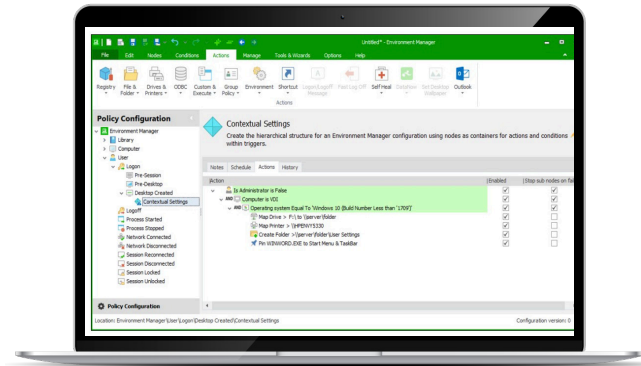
Untitled* - Environment Manager

File Edit Nodes Conditions Actions Manage Tools & Wizards Options Help

Registry File & Folder Drives & Printers ODBC Custom & Execute Group Policy Environment Shortcut Logon/Logoff Message Post Log Off Self Heal Dataflow Set Desktop Wallpaper Outlook

Actions

Policy Configuration

Environment Manager
Library
Computer
User
Logon
Pre-Session
Pre-Desktop
Desktop Created
Contextual Settings
Logoff
Process Started
Process Stopped
Network Connected
Network Disconnected
Session Reconnected
Session Disconnected
Session Locked
Session Unlocked

Policy Configuration

Contextual Settings

Create the hierarchical structure for an Environment Manager configuration using nodes as containers for actions and conditions within triggers.

Notes Schedule Actions History

| Action | Enabled | Stop sub nodes on fa |
|---|---|---|
| Is Administrator is False | ✓ | ✓ |
| Computer is VDI | ✓ | ✓ |
| Operating system Equal To 'Windows 10 (Build Number Less than '1709')' | ✓ | ✓ |
| Map Drive > F:\ to \\server\folder | ✓ | |
| Map Printer > \\HPEWY5330 | ✓ | |
| Create Folder > \\server\folder\User Settings | ✓ | |
| Pin WINWORD.EXE to Start Menu & TaskBar | ✓ | |

Location: Environment Manager\User\Logon\Desktop Created\Contextual Settings

Configuration version: 0